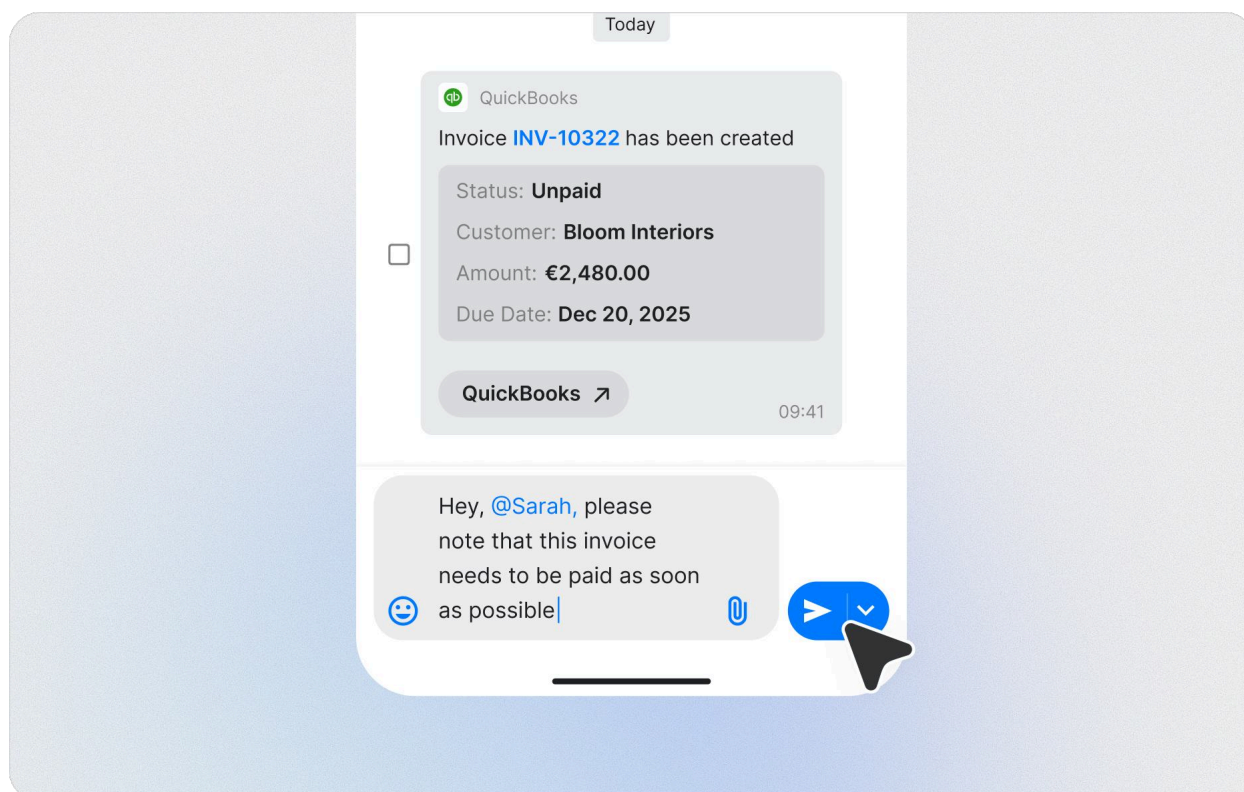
Today

QuickBooks

Invoice INV-10322 has been created

Status: Unpaid

Customer: Bloom Interiors

Amount: €2,480.00

Due Date: Dec 20, 2025

QuickBooks ↗

09:41

Hey, @Sarah, please note that this invoice needs to be paid as soon as possible